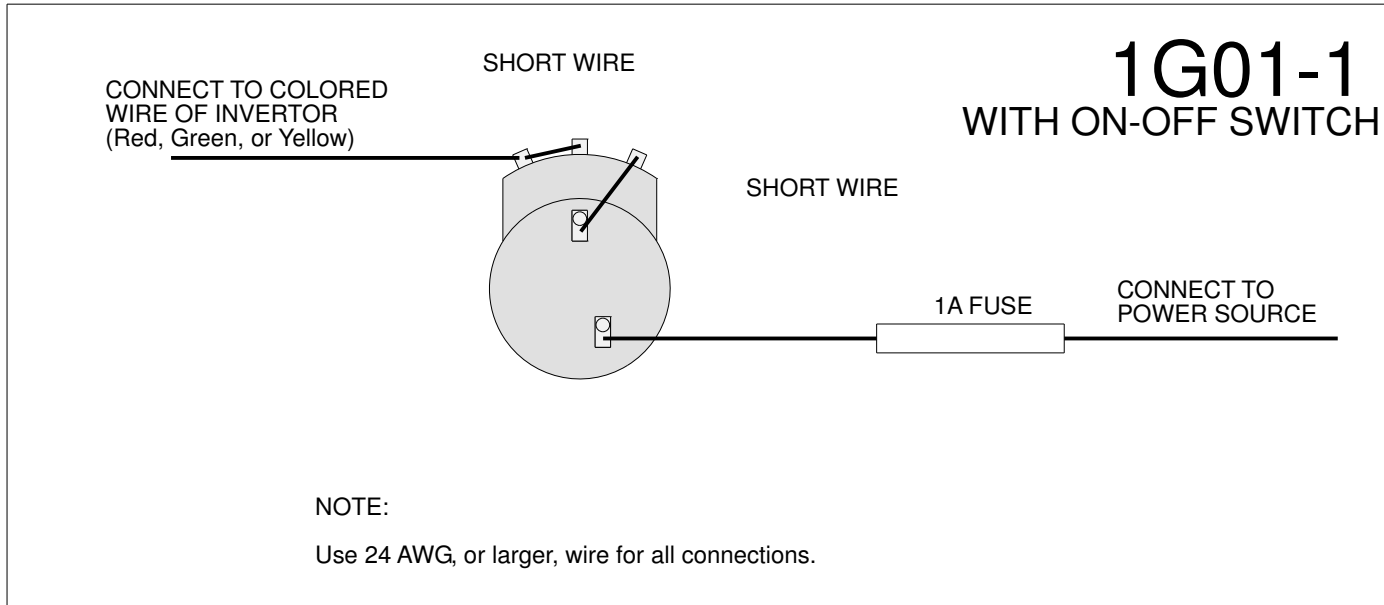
1G01-1
WITH ON-OFF SWITCH

SHORT WIRE

CONNECT TO COLORED WIRE OF INVERTOR (Red, Green, or Yellow)

SHORT WIRE

1A FUSE

CONNECT TO POWER SOURCE

NOTE:

Use 24 AWG, or larger, wire for all connections.